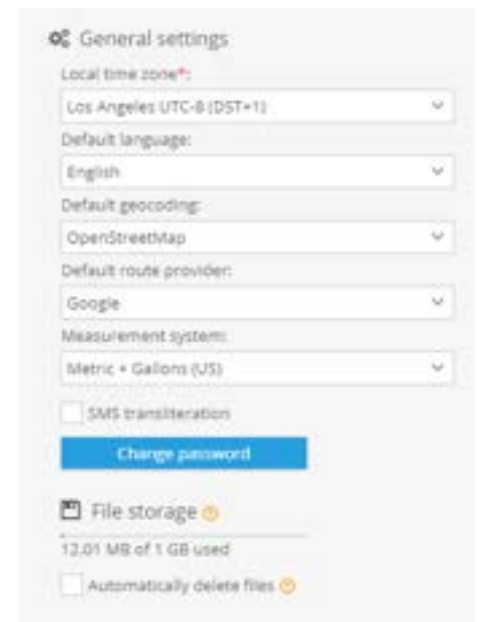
General settings

Local time zone*:

Los Angeles UTC-8 (DST+1)

Default language:

English

Default geocoding:

OpenStreetMap

Default route provider:

Google

Measurement system:

Metric + Gallons (US)

SMS transliteration

Change password

File storage

12.01 MB of 1 GB used

Automatically delete files